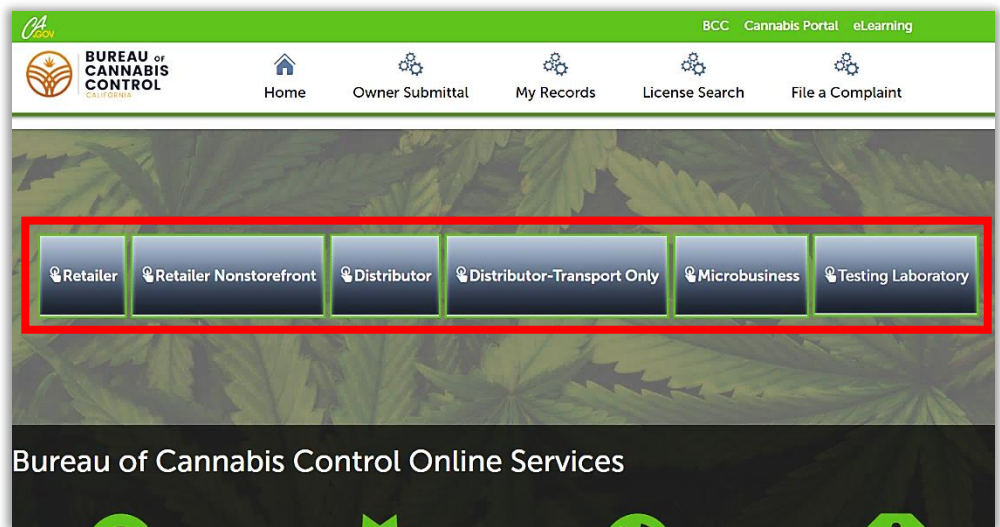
CA.GOV

BCC Cannabis Portal eLearning

BUREAU OF CANNABIS CONTROL CALIFORNIA

Home Owner Submittal My Records License Search File a Complaint

Retailer Retailer Nonstorefront Distributor Distributor-Transport Only Microbusiness Testing Laboratory

Bureau of Cannabis Control Online Services